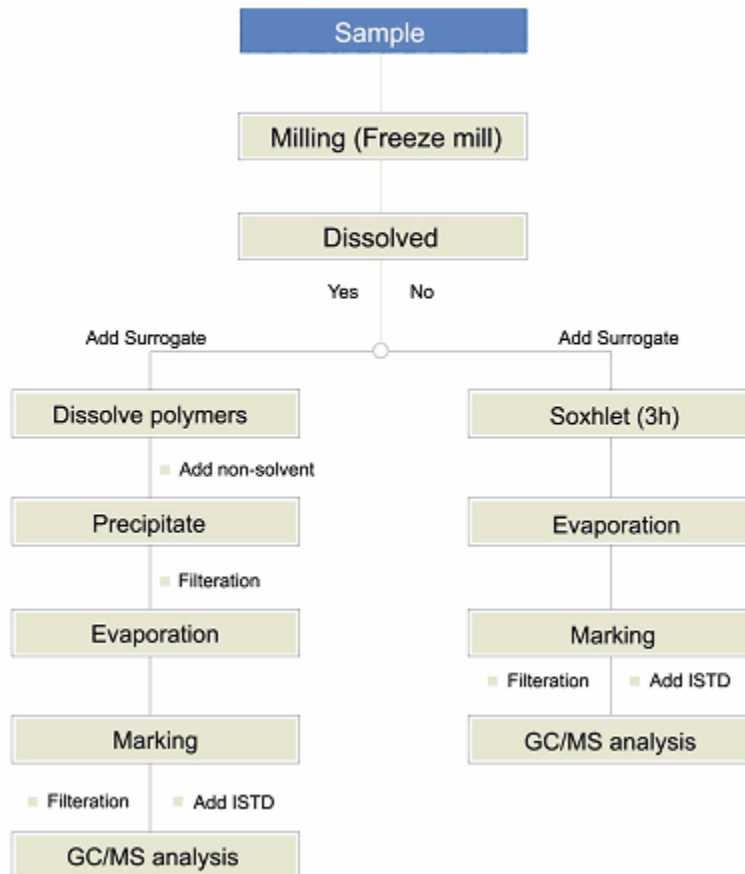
Sample

Milling (Freeze mill)

Dissolved

Yes

No

Add Surrogate

Add Surrogate

Dissolve polymers

Add non-solvent

Precipitate

Filteration

Evaporation

Marking

Filteration

Add ISTD

GC/MS analysis

Soxhlet (3h)

Evaporation

Marking

Filteration

Add ISTD

GC/MS analysis